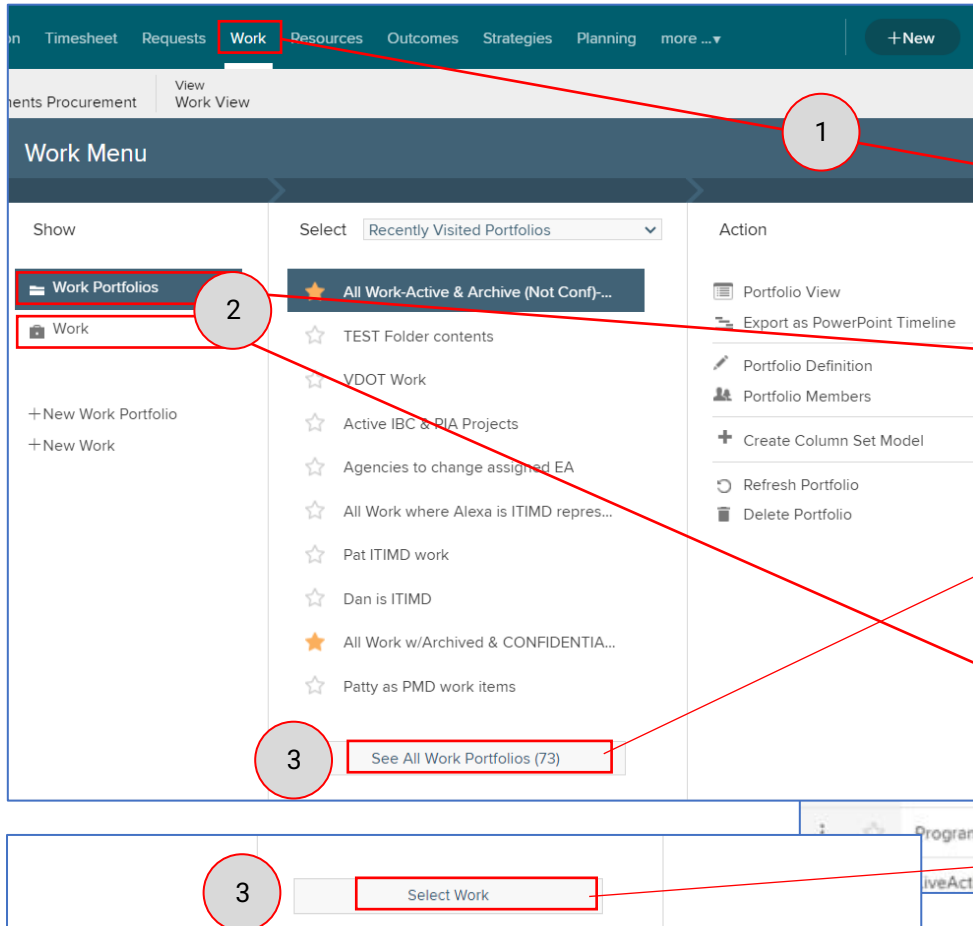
on Timesheet Requests Work Resources Outcomes Strategies Planning more ...▾ +New

nents Procurement View Work View

Work Menu

1

Show

Work Portfolios

2

Work

+New Work Portfolio
+New Work

Select Recently Visited Portfolios

All Work-Active & Archive (Not Conf)-...
TEST Folder contents
VDOT Work
Active IBC & PIA Projects
Agencies to change assigned EA
All Work where Alexa is ITIMD repres...
Pat ITIMD work
Dan is ITIMD
All Work w/Archived & CONFIDENTIA...
Patty as PMD work items

3

See All Work Portfolios (73)

Action

Portfolio View
Export as PowerPoint Timeline
Portfolio Definition
Portfolio Members
Create Column Set Model
Refresh Portfolio
Delete Portfolio

Progran
iveAct

3

Select Work